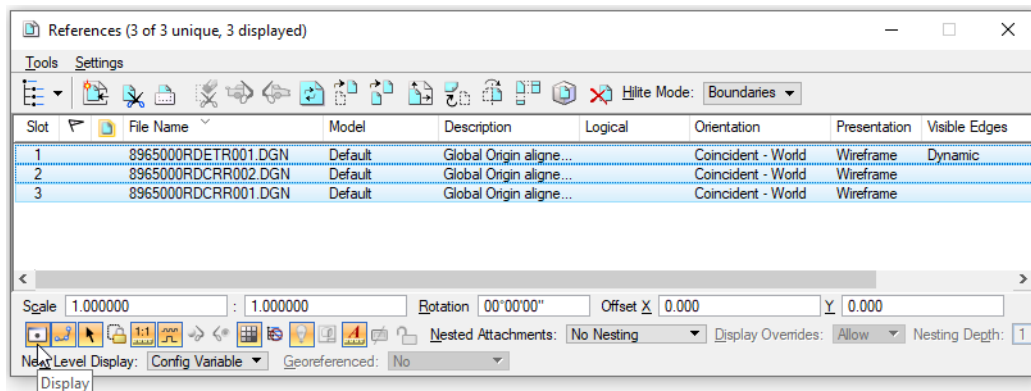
References (3 of 3 unique, 3 displayed)

Tools Settings

Hilite Mode: Boundaries

| Slot | | | File Name | Model | Description | Logical | Orientation | Presentation | Visible Edges |
|---|---|---|---|---|---|---|---|---|---|
| 1 | | | 8965000RDETR001.DGN | Default | Global Origin aligne... | | Coincident - World | Wireframe | Dynamic |
| 2 | | | 8965000RDCRR002.DGN | Default | Global Origin aligne... | | Coincident - World | Wireframe | |
| 3 | | | 8965000RDCRR001.DGN | Default | Global Origin aligne... | | Coincident - World | Wireframe | |

Scale 1.000000 : 1.000000 Rotation 00°00'00" Offset X 0.000 Y 0.000

1:1 Nested Attachments: No Nesting Display Overrides: Allow Nesting Depth: 1

Ne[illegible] Level Display: Config Variable Georeferenced: No

Display